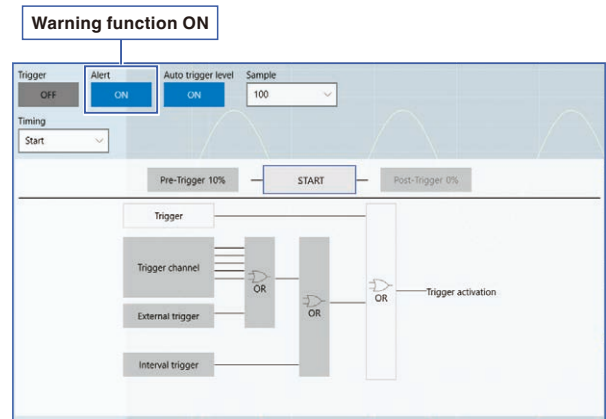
Warning function ON

Trigger
OFF

Alert
ON

Auto trigger level
ON

Sample
100

Timing
Start

Pre-Trigger 10%

START

Post-Trigger 0%

Trigger

Trigger channel

OR

External trigger

OR

OR

Trigger activation

Interval trigger